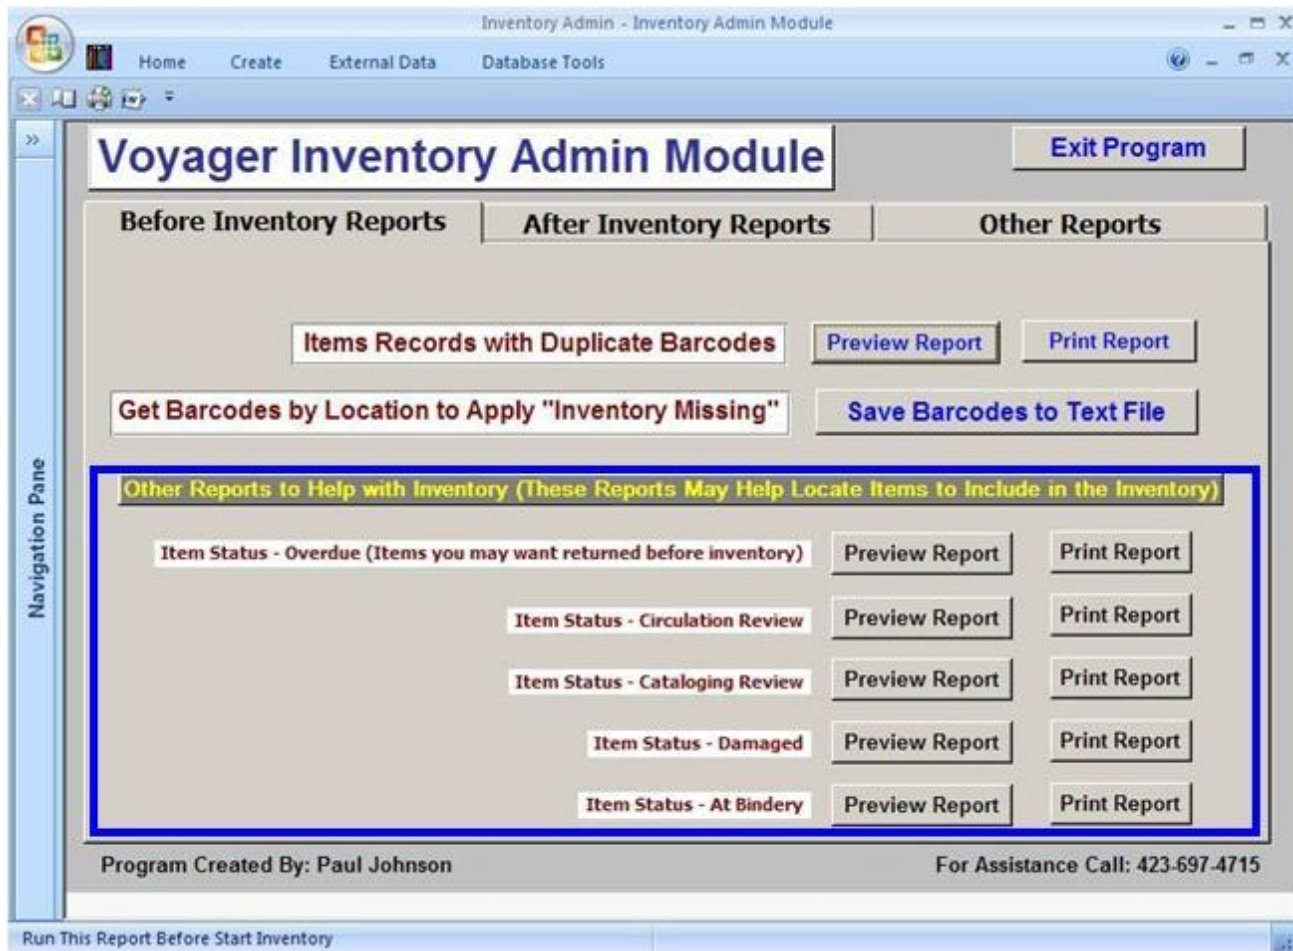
Inventory Admin - Inventory Admin Module

Home Create External Data Database Tools

Voyager Inventory Admin Module

Exit Program

Before Inventory Reports | After Inventory Reports | Other Reports

Items Records with Duplicate Barcodes | Preview Report | Print Report

Get Barcodes by Location to Apply "Inventory Missing" | Save Barcodes to Text File

Other Reports to Help with Inventory (These Reports May Help Locate Items to Include in the Inventory)

Item Status - Overdue (Items you may want returned before inventory) | Preview Report | Print Report

Item Status - Circulation Review | Preview Report | Print Report

Item Status - Cataloging Review | Preview Report | Print Report

Item Status - Damaged | Preview Report | Print Report

Item Status - At Bindery | Preview Report | Print Report

Program Created By: Paul Johnson

For Assistance Call: 423-697-4715

Navigation Pane

Run This Report Before Start Inventory